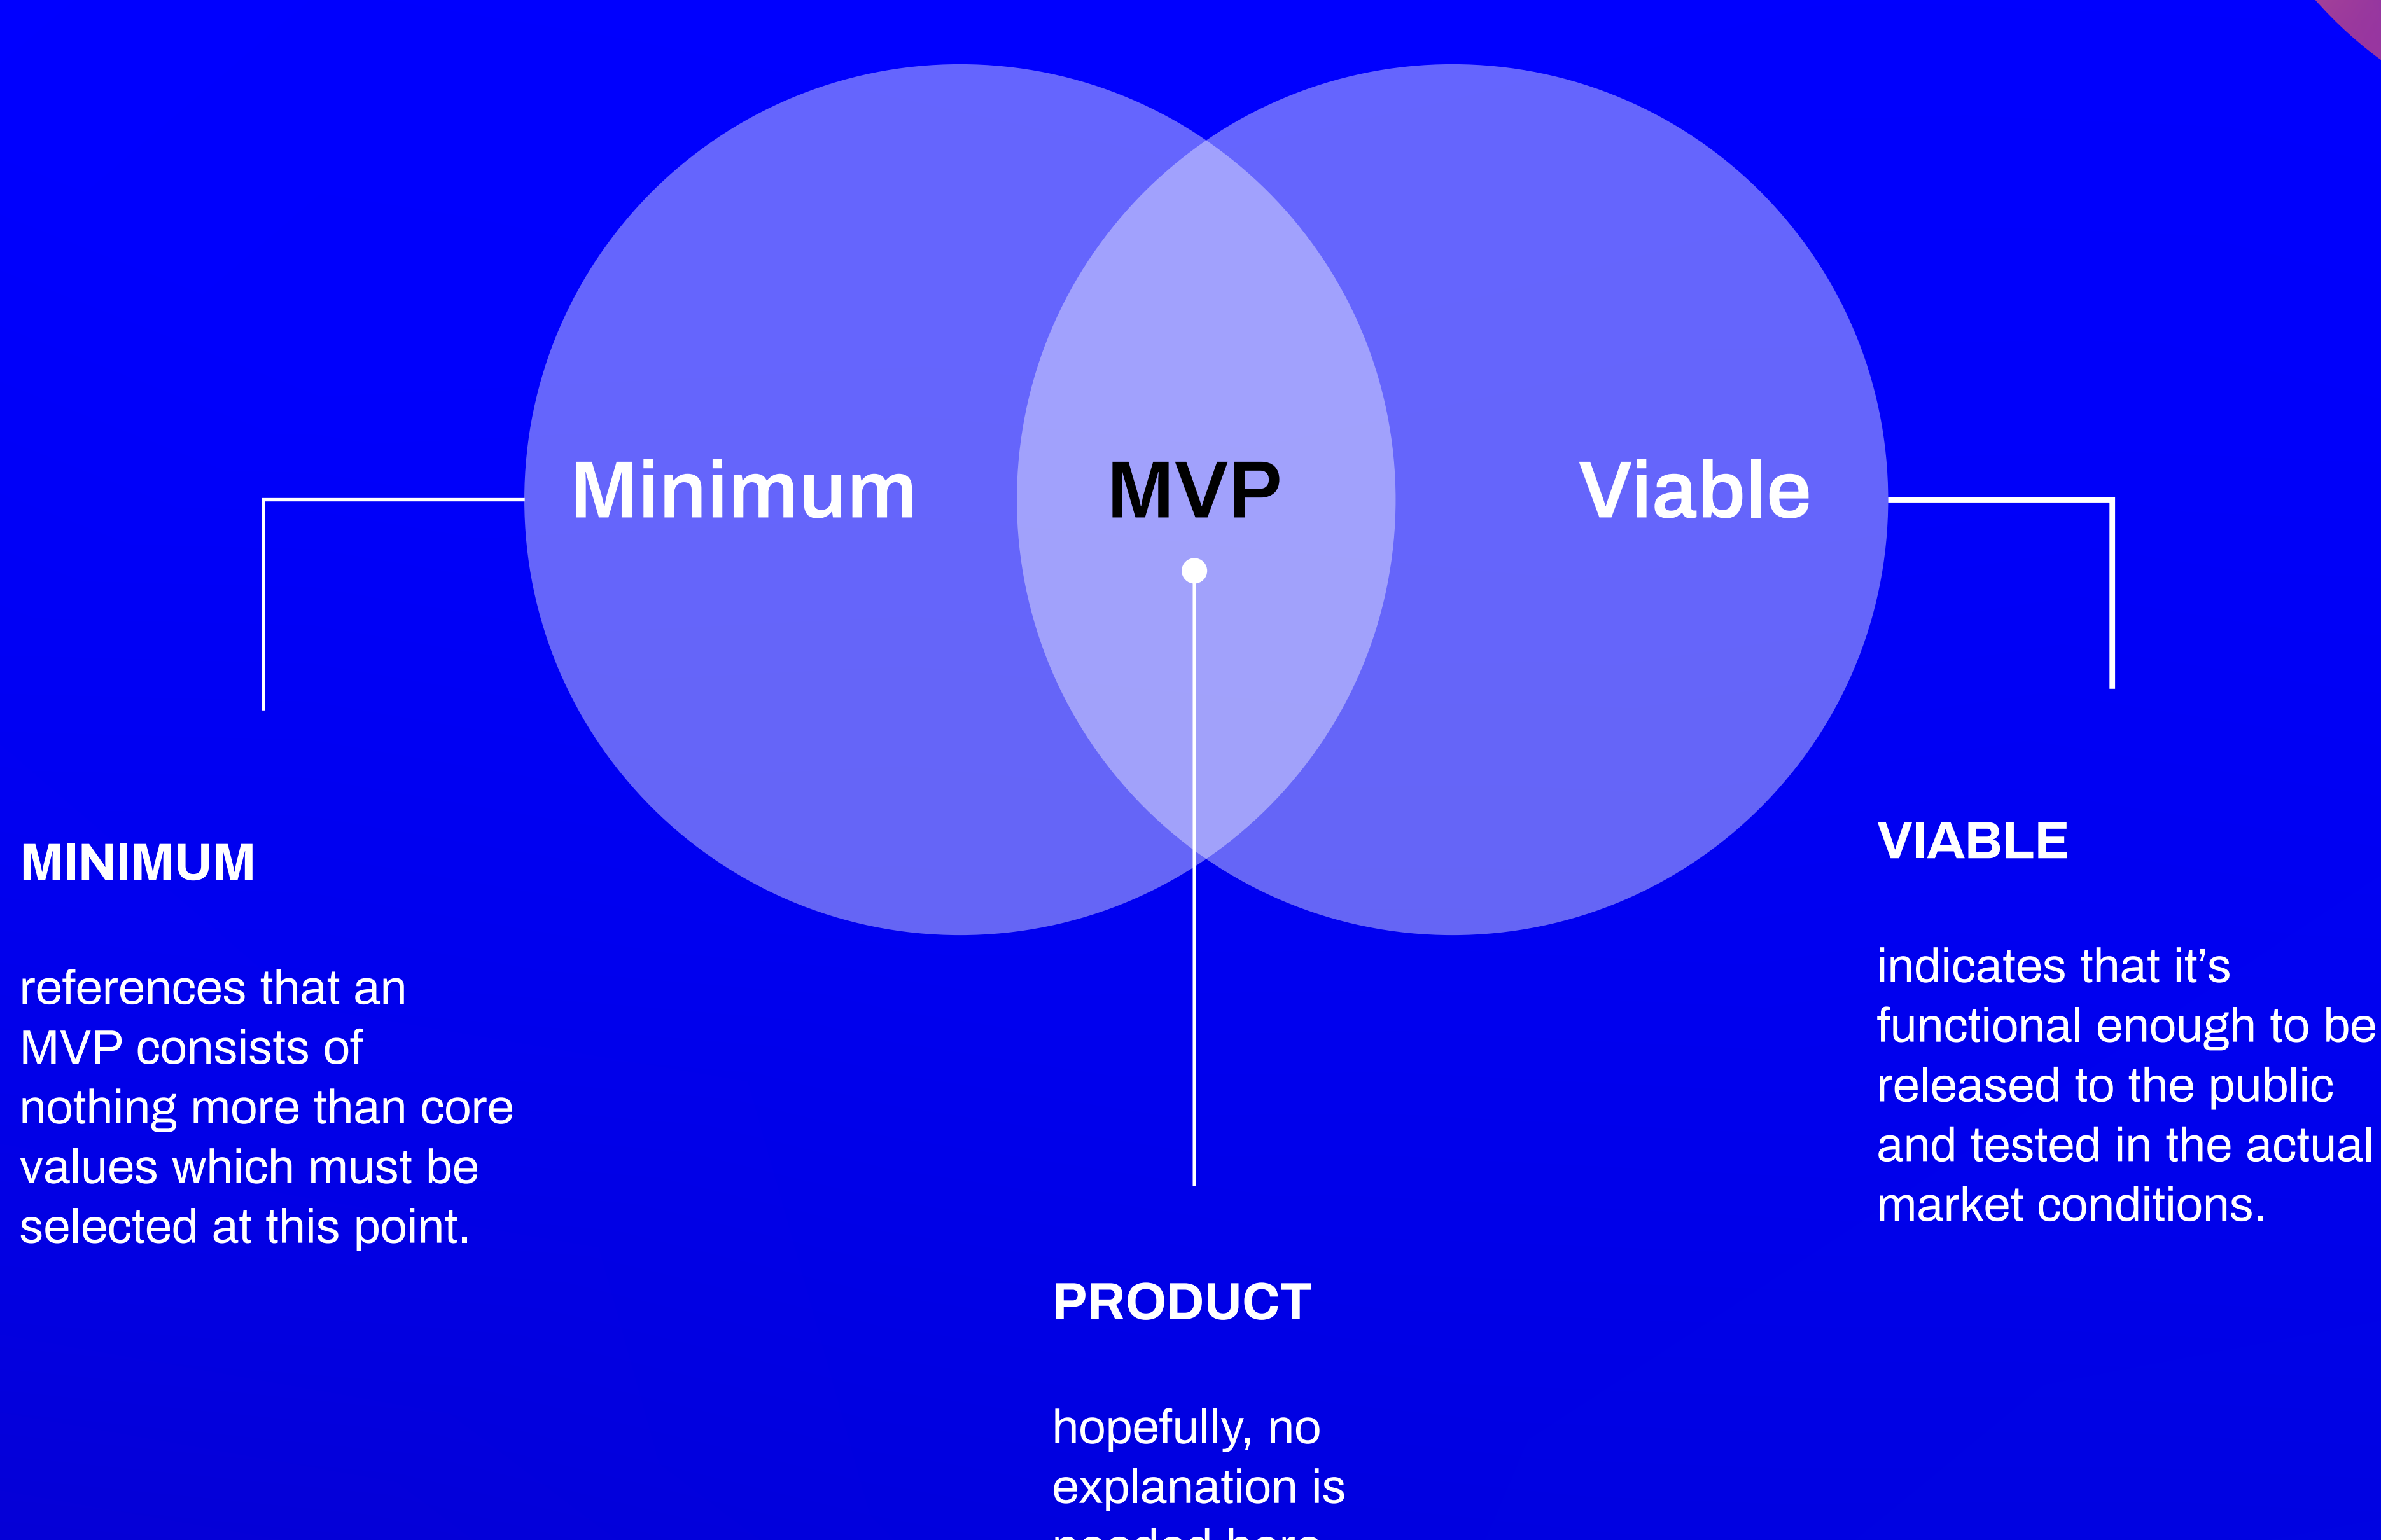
Minimum

MVP

Viable

MINIMUM

references that an MVP consists of nothing more than core values which must be selected at this point.

VIABLE

indicates that it's functional enough to be released to the public and tested in the actual market conditions.

PRODUCT

hopefully, no explanation is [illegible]